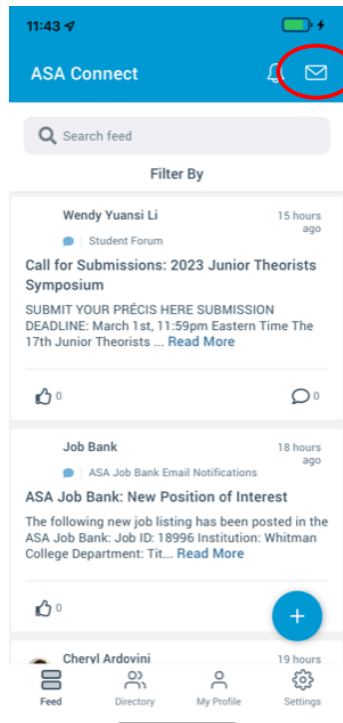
11:43

ASA Connect

Search feed

Filter By

Wendy Yuansi Li

15 hours ago

Student Forum

Call for Submissions: 2023 Junior Theorists Symposium

SUBMIT YOUR PRÉCIS HERE SUBMISSION DEADLINE: March 1st, 11:59pm Eastern Time The 17th Junior Theorists ... Read More

0

0

Job Bank

18 hours ago

ASA Job Bank Email Notifications

ASA Job Bank: New Position of Interest

The following new job listing has been posted in the ASA Job Bank: Job ID: 18996 Institution: Whitman College Department: Tit... Read More

0

+

Cheryl Ardovini

19 hours

Feed

Directory

My Profile

Settings